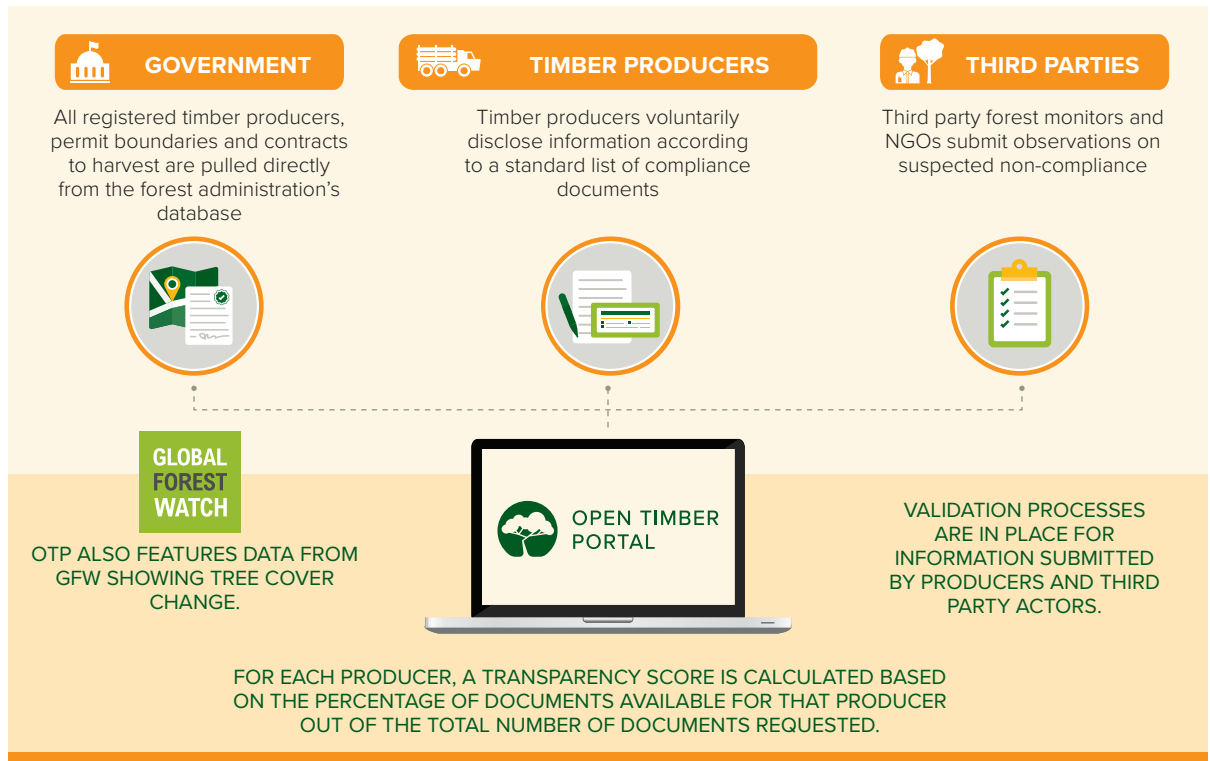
GOVERNMENT

All registered timber producers, permit boundaries and contracts to harvest are pulled directly from the forest administration's database

TIMBER PRODUCERS

Timber producers voluntarily disclose information according to a standard list of compliance documents

THIRD PARTIES

Third party forest monitors and NGOs submit observations on suspected non-compliance

GLOBAL FOREST WATCH

OTP ALSO FEATURES DATA FROM GFW SHOWING TREE COVER CHANGE.

OPEN TIMBER PORTAL

VALIDATION PROCESSES ARE IN PLACE FOR INFORMATION SUBMITTED BY PRODUCERS AND THIRD PARTY ACTORS.

FOR EACH PRODUCER, A TRANSPARENCY SCORE IS CALCULATED BASED ON THE PERCENTAGE OF DOCUMENTS AVAILABLE FOR THAT PRODUCER OUT OF THE TOTAL NUMBER OF DOCUMENTS REQUESTED.